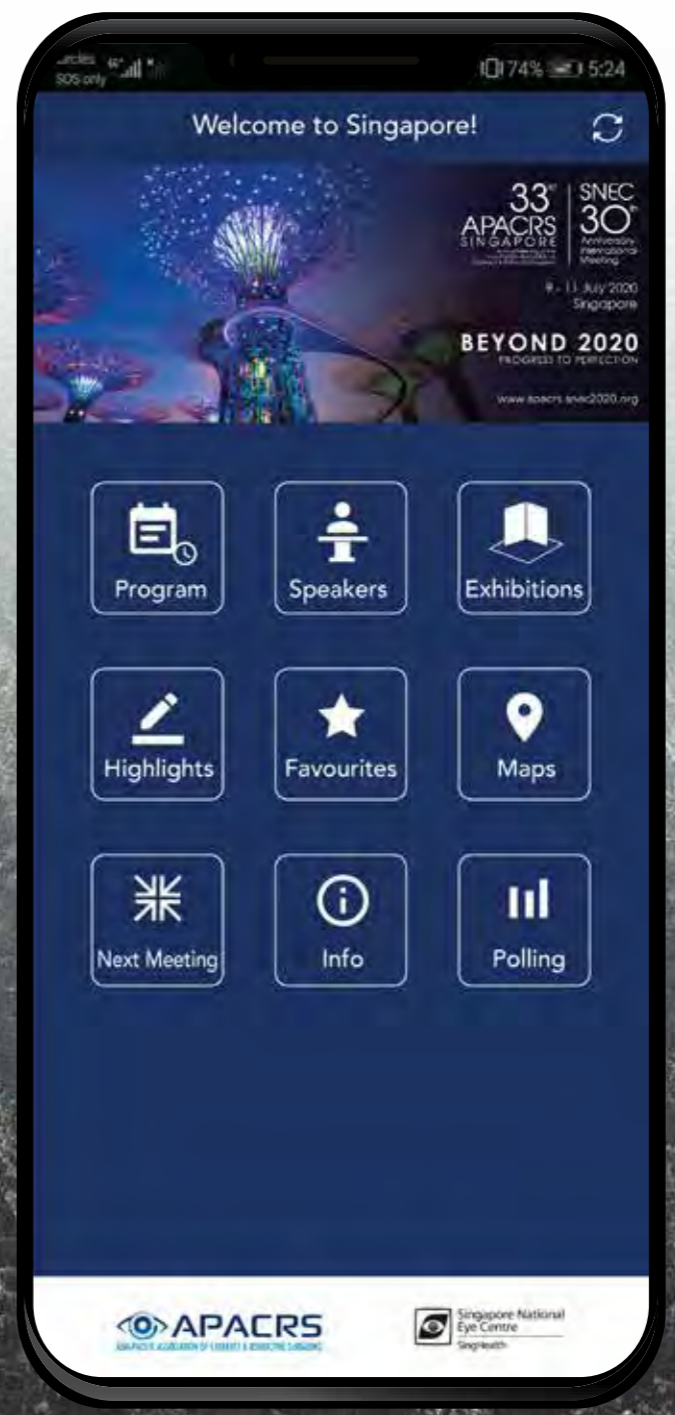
SOS only
74% 5:24
Welcome to Singapore!

33rd APACRS SINGAPORE
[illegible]
SNEC 30th Anniversary International Meeting
9 - 11 July 2020
Singapore
BEYOND 2020
PROGRESS TO PERFECTION
www.apacrs.snec2020.org

Program
Speakers
Exhibitions
Highlights
Favourites
Maps
Next Meeting
Info
Polling

APACRS
ASIA-PACIFIC ASSOCIATION OF CATARACT & REFRACTIVE SURGEONS
Singapore National Eye Centre
SingHealth